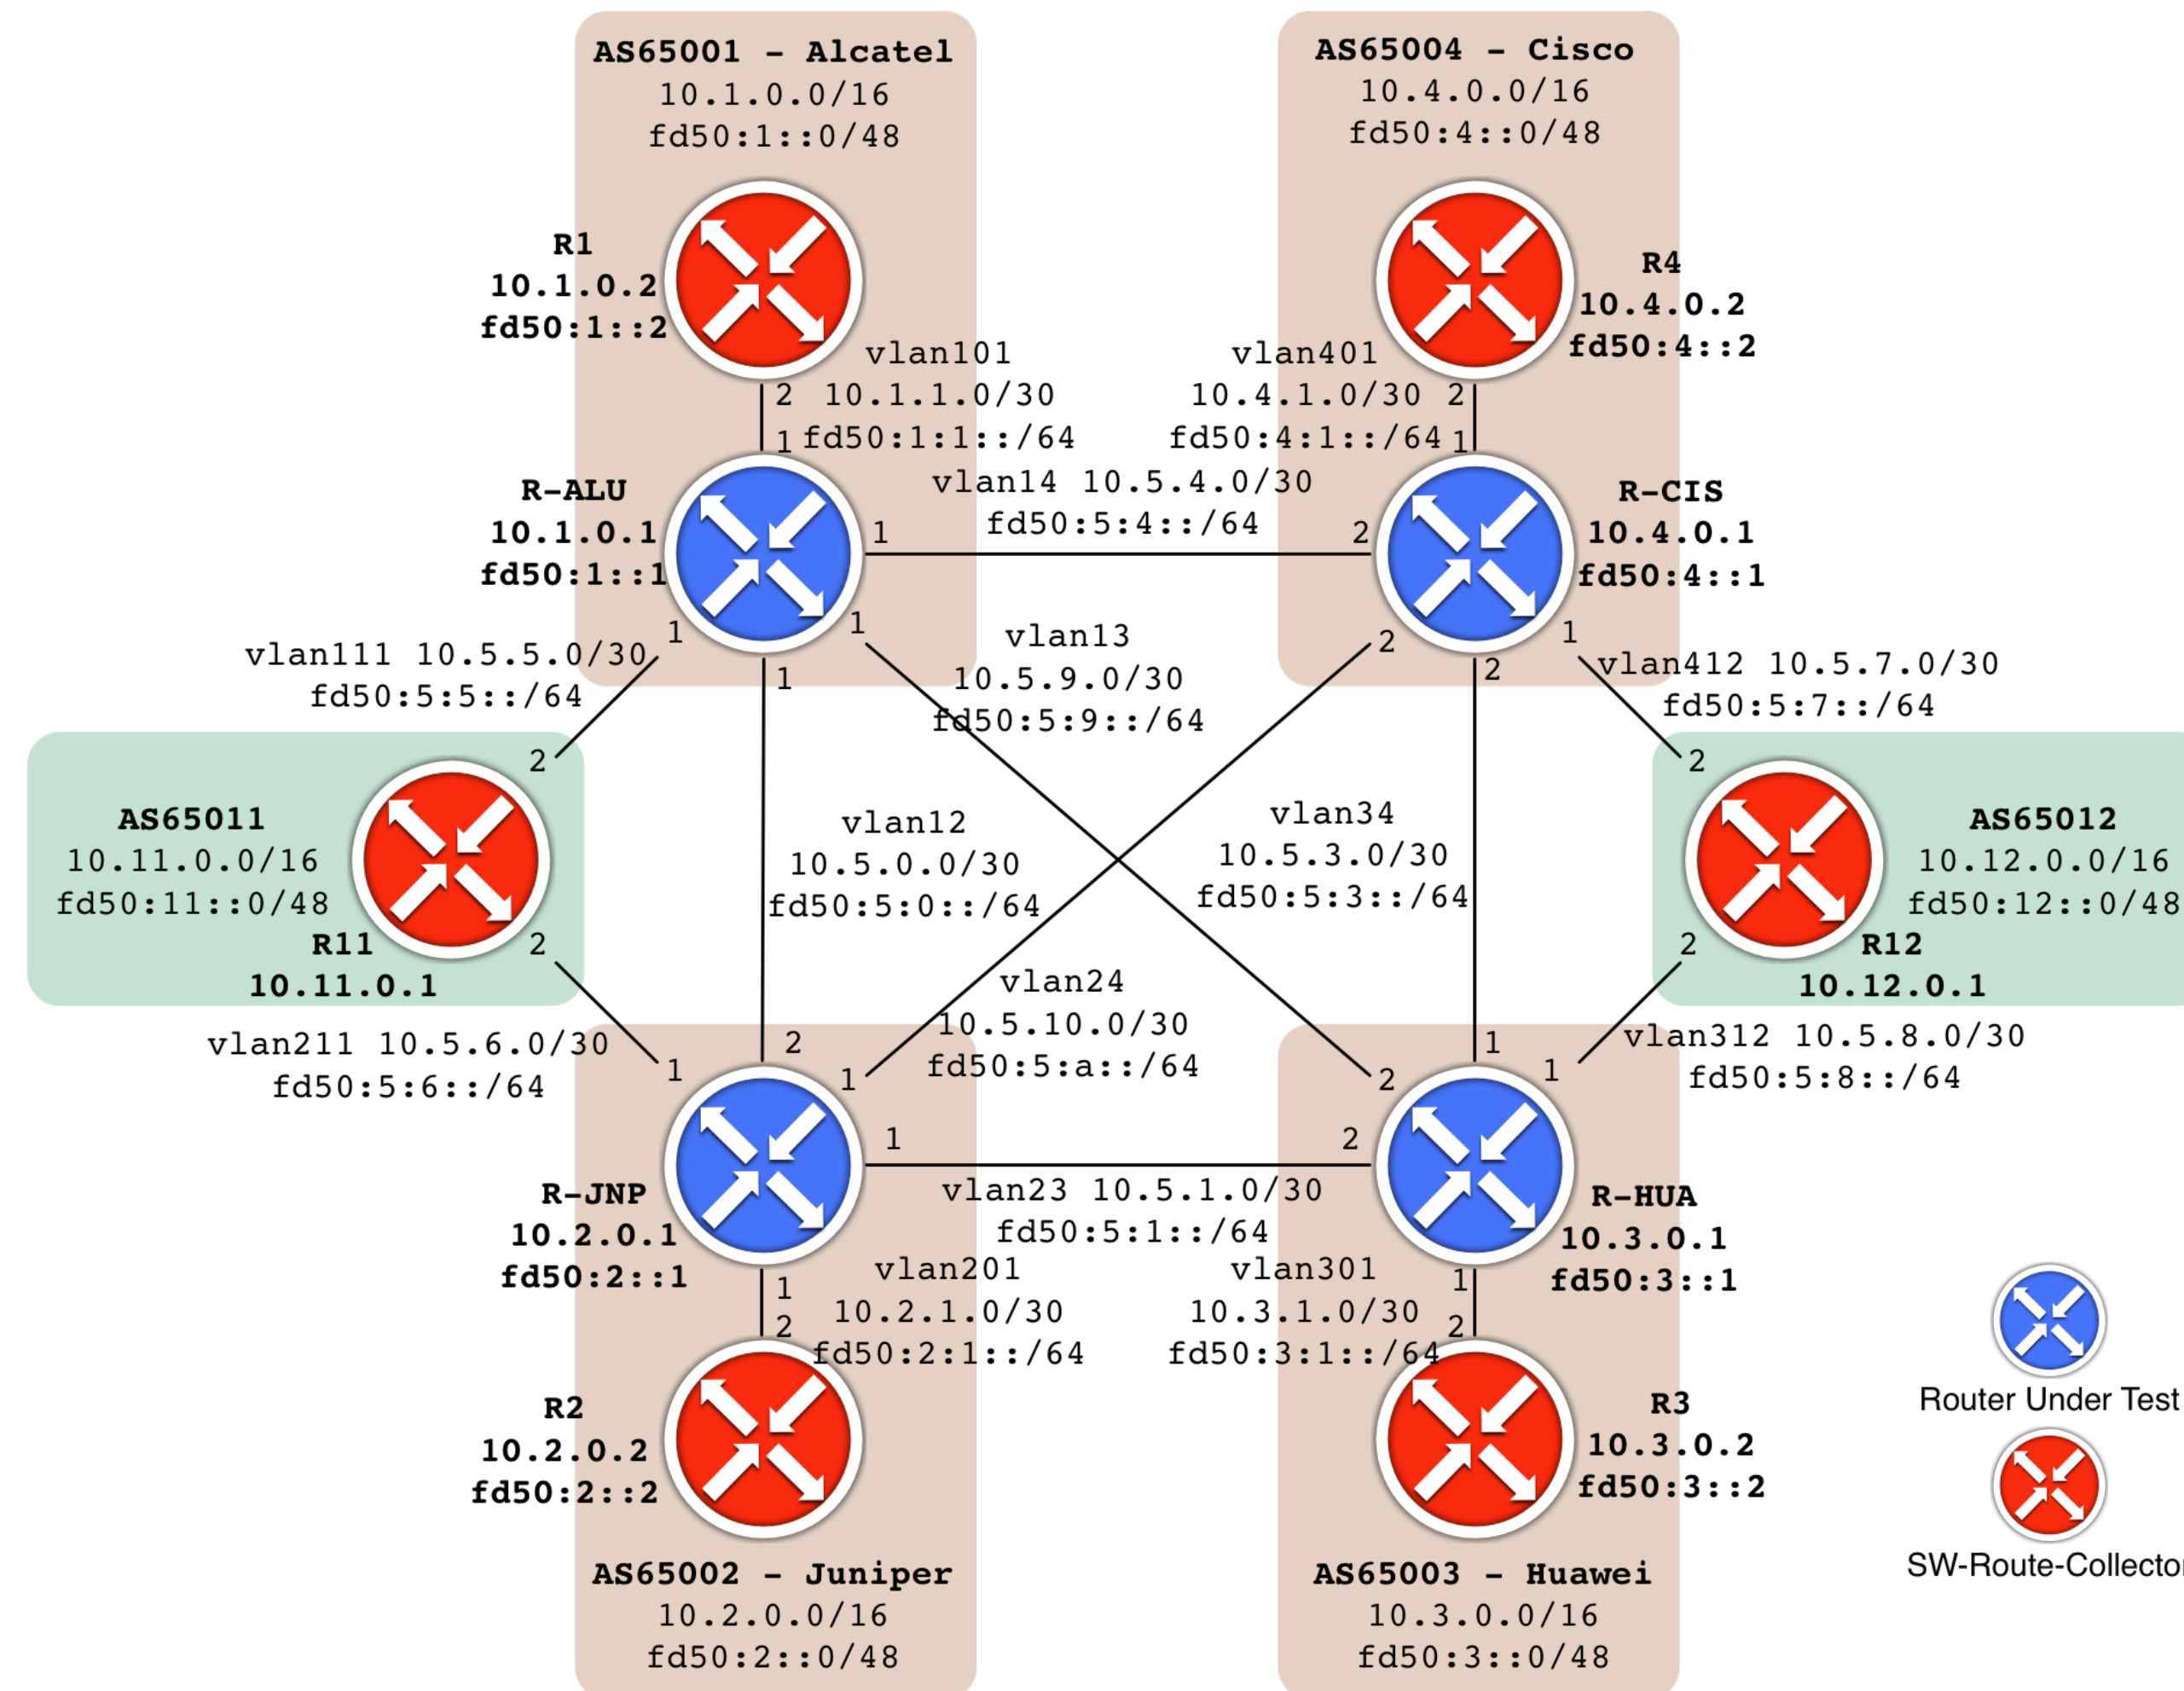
AS65001 - Alcatel
10.1.0.0/16
fd50:1::0/48

AS65004 - Cisco
10.4.0.0/16
fd50:4::0/48

R1
10.1.0.2
fd50:1::2

R4
10.4.0.2
fd50:4::2

vlan101
10.1.1.0/30
fd50:1:1::/64

vlan401
10.4.1.0/30
fd50:4:1::/64

2
1
2
1

vlan14 10.5.4.0/30
fd50:5:4::/64

R-ALU
10.1.0.1
fd50:1::1

R-CIS
10.4.0.1
fd50:4::1

1
2

vlan13
10.5.9.0/30
fd50:5:9::/64

vlan111 10.5.5.0/30
fd50:5:5::/64

vlan412 10.5.7.0/30
fd50:5:7::/64

1
1
1
2
2
1
2
2

AS65011
10.11.0.0/16
fd50:11::0/48
R11
10.11.0.1

vlan12
10.5.0.0/30
fd50:5:0::/64

vlan34
10.5.3.0/30
fd50:5:3::/64

AS65012
10.12.0.0/16
fd50:12::0/48
R12
10.12.0.1

2
2

vlan24
10.5.10.0/30
fd50:5:a::/64

vlan211 10.5.6.0/30
fd50:5:6::/64

vlan312 10.5.8.0/30
fd50:5:8::/64

1
2
1
2
1
1

1
2

vlan23 10.5.1.0/30
fd50:5:1::/64

R-JNP
10.2.0.1
fd50:2::1

R-HUA
10.3.0.1
fd50:3::1

vlan201
10.2.1.0/30
fd50:2:1::/64

vlan301
10.3.1.0/30
fd50:3:1::/64

1
2
1
2

R2
10.2.0.2
fd50:2::2

R3
10.3.0.2
fd50:3::2

Router Under Test

SW-Route-Collector

AS65002 - Juniper
10.2.0.0/16
fd50:2::0/48

AS65003 - Huawei
10.3.0.0/16
fd50:3::0/48